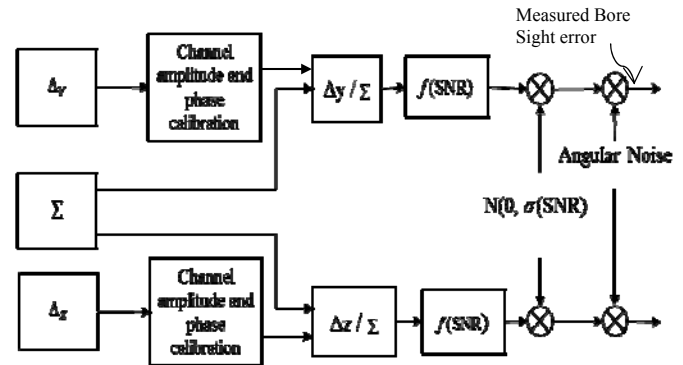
Measured Bore Sight error

$\Delta_y$

Channel amplitude and phase calibration

$\Delta y / \Sigma$

$f$(SNR)

Angular Noise

$\Sigma$

N(0, $\sigma$(SNR)

$\Delta_z$

Channel amplitude and phase calibration

$\Delta z / \Sigma$

$f$(SNR)